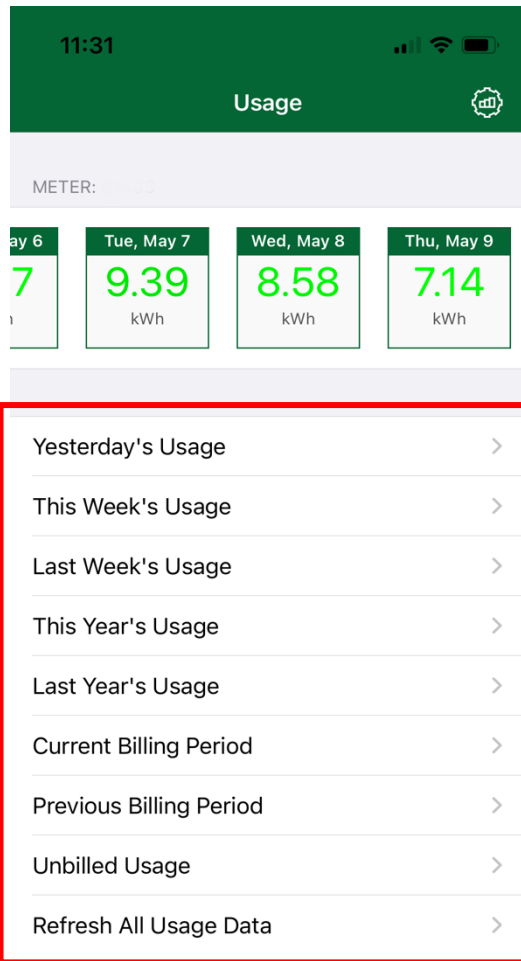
11:31

Usage

METER: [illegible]

ay 6
7
h

Tue, May 7
9.39
kWh

Wed, May 8
8.58
kWh

Thu, May 9
7.14
kWh

Yesterday's Usage

This Week's Usage

Last Week's Usage

This Year's Usage

Last Year's Usage

Current Billing Period

Previous Billing Period

Unbilled Usage

Refresh All Usage Data